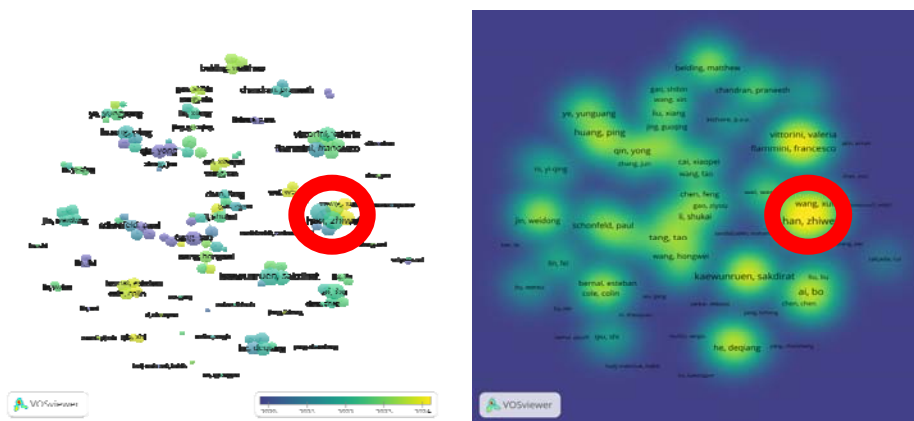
belding, matthew
chandran, praneeth
ye, yunguang
huang, ping
qin, yong
vittorini, valeria
flammini, francesco
wang, xu
han, zhiwei
jin, weidong
schonfeld, paul
li, shukai
tang, tao
wang, hongwei
kaewunruen, sakdirat
bernal, esteban
cole, colin
ai, bo
he, deqiang
VOSviewer

belding, matthew
gao, shibin
wang, xin
chandran, praneeth
liu, xiang
ye, yunguang
jing, guoqing
huang, ping
qin, yong
zhang, jun
vittorini, valeria
flammini, francesco
cai, xiaopei
wang, tao
chen, feng
gao, ziyou
wang, xu
jin, weidong
schonfeld, paul
li, shukai
han, zhiwei
tang, tao
wang, hongwei
kaewunruen, sakdirat
hu, bo
bernal, esteban
cole, colin
ai, bo
chen, chen
he, deqiang
VOSviewer